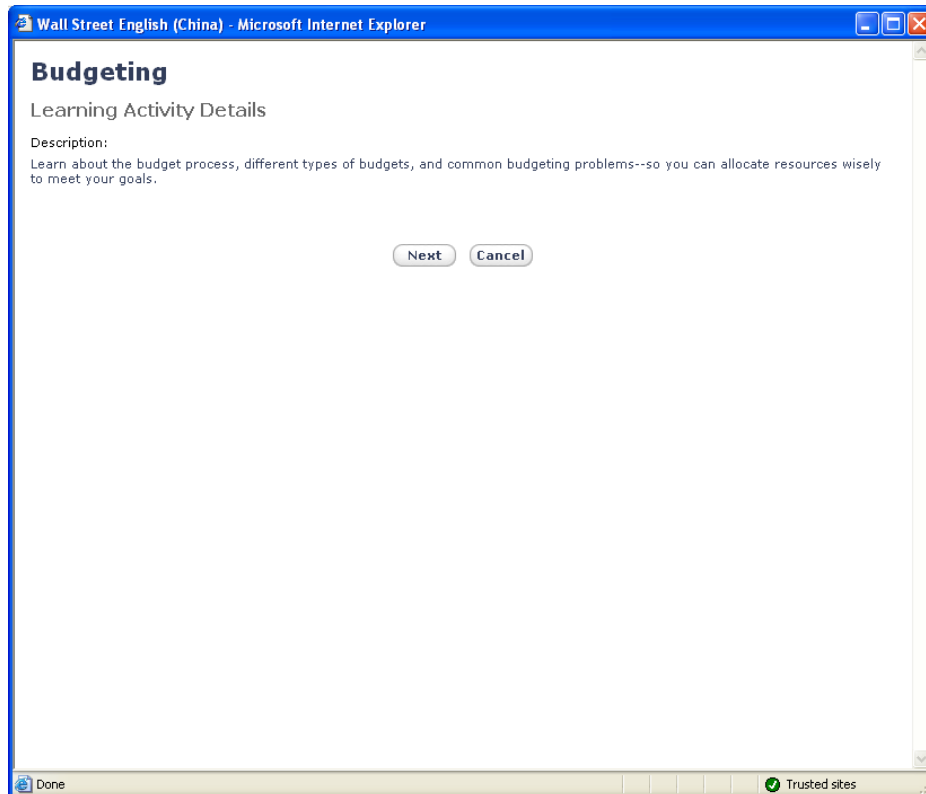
Wall Street English (China) - Microsoft Internet Explorer

Budgeting

Learning Activity Details

Description:

Learn about the budget process, different types of budgets, and common budgeting problems--so you can allocate resources wisely to meet your goals.

Next Cancel

Done

Trusted sites